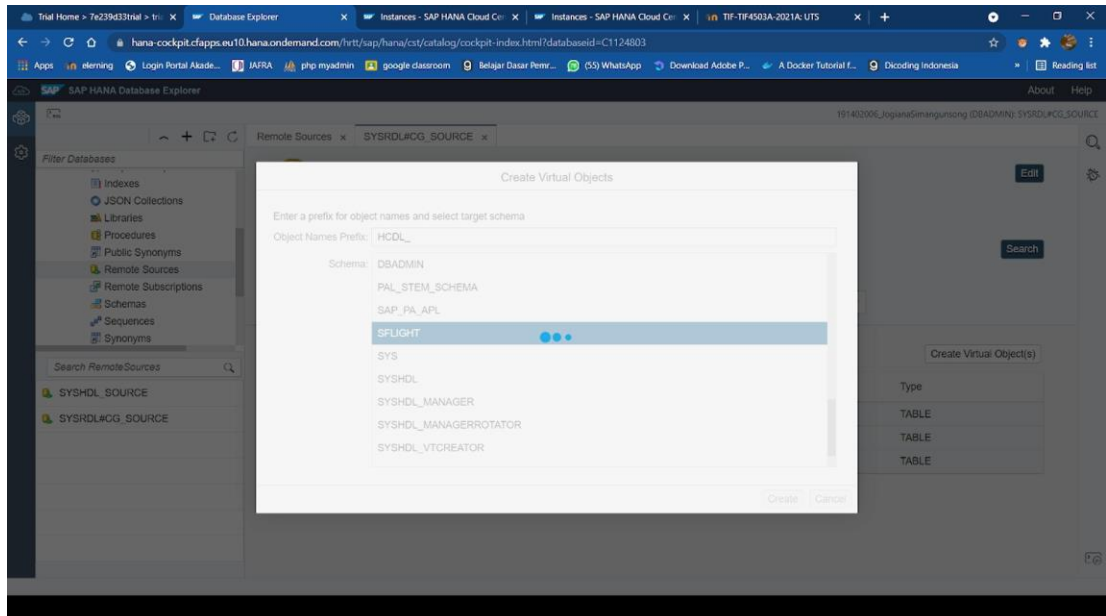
Trial Home > 7e239d33trial > tri ×   Database Explorer ×   Instances - SAP HANA Cloud Ce ×   Instances - SAP HANA Cloud Ce ×   TIF-TIF4503A-2021A: UTS ×   +

hana-cockpit.cfapps.eu10.hana.ondemand.com/hrtt/sap/hana/cst/catalog/cockpit-index.html?databaseid=C1124803

Apps   elerning   Login Portal Akade...   JAFRA   php myadmin   google classroom   Belajar Dasar Pemr...   (55) WhatsApp   Download Adobe P...   A Docker Tutorial f...   Dicoding Indonesia   »   Reading list

SAP HANA Database Explorer   About   Help

191402006_JogianaSimangunsong (DBADMIN): SYSRDL#CG_SOURCE

Filter Databases

Indexes
JSON Collections
Libraries
Procedures
Public Synonyms
Remote Sources
Remote Subscriptions
Schemas
Sequences
Synonyms

Search RemoteSources

SYSHDL_SOURCE
SYSRDL#CG_SOURCE

Remote Sources ×   SYSRDL#CG_SOURCE ×

Edit

Search

Create Virtual Object(s)

Type
TABLE
TABLE
TABLE

Create Virtual Objects

Enter a prefix for object names and select target schema

Object Names Prefix: HCDL_

Schema: DBADMIN
PAL_STEM_SCHEMA
SAP_PA_APL
SFLIGHT
SYS
SYSHDL
SYSHDL_MANAGER
SYSHDL_MANAGERROTATOR
SYSHDL_VTCREATOR

Create   Cancel